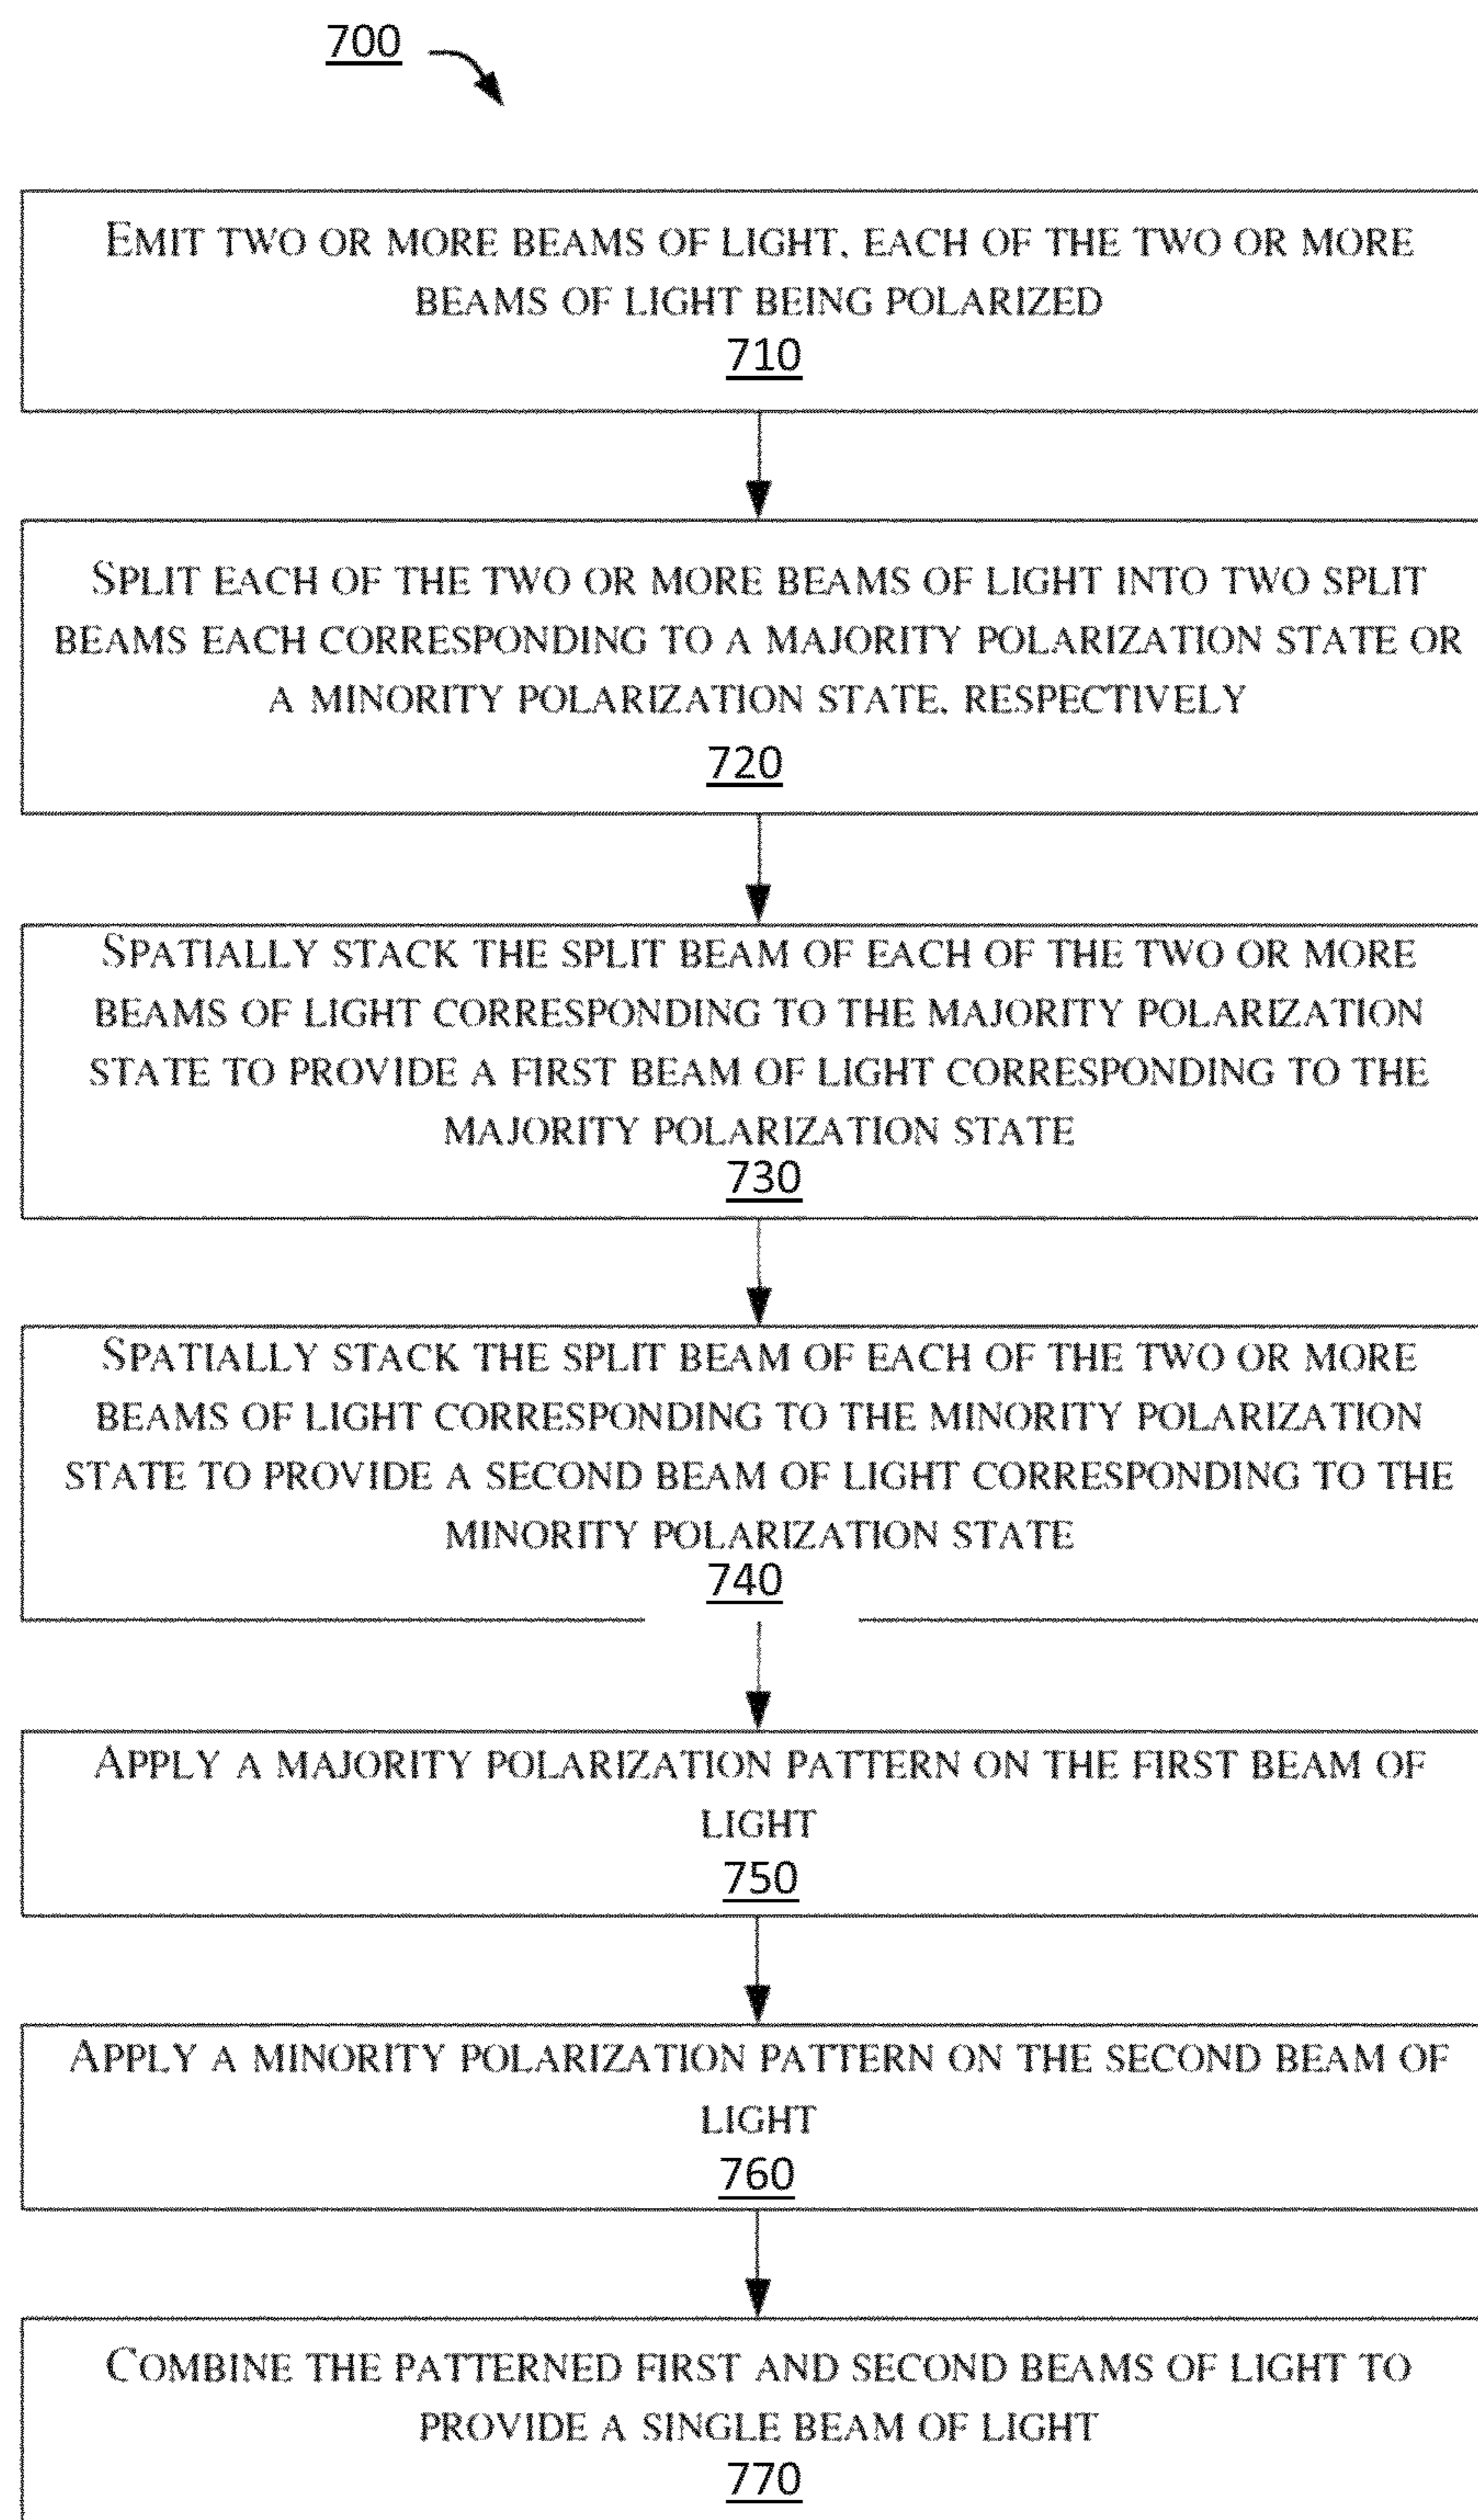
700

Emit two or more beams of light, each of the two or more beams of light being polarized
710

Split each of the two or more beams of light into two split beams each corresponding to a majority polarization state or a minority polarization state, respectively
720

Spatially stack the split beam of each of the two or more beams of light corresponding to the majority polarization state to provide a first beam of light corresponding to the majority polarization state
730

Spatially stack the split beam of each of the two or more beams of light corresponding to the minority polarization state to provide a second beam of light corresponding to the minority polarization state
740

Apply a majority polarization pattern on the first beam of light
750

Apply a minority polarization pattern on the second beam of light
760

Combine the patterned first and second beams of light to provide a single beam of light
770